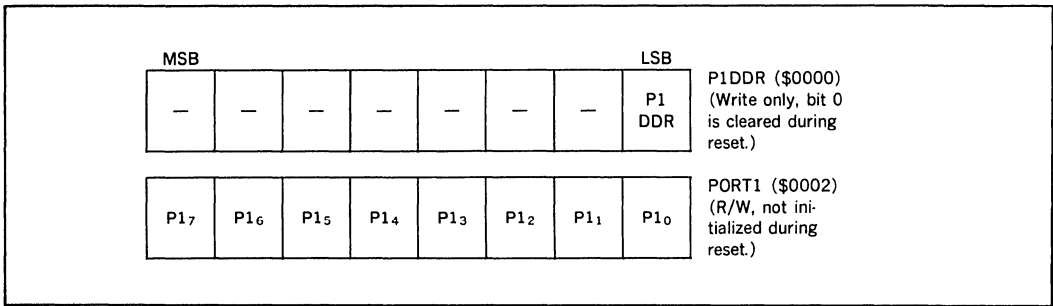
MSB LSB

| — | — | — | — | — | — | — | P1 DDR |
|---|---|---|---|---|---|---|---|

P1DDR (\$0000) (Write only, bit 0 is cleared during reset.)

| $P1_7$ | $P1_6$ | $P1_5$ | $P1_4$ | $P1_3$ | $P1_2$ | $P1_1$ | $P1_0$ |
|---|---|---|---|---|---|---|---|

PORT1 (\$0002) (R/W, not initialized during reset.)